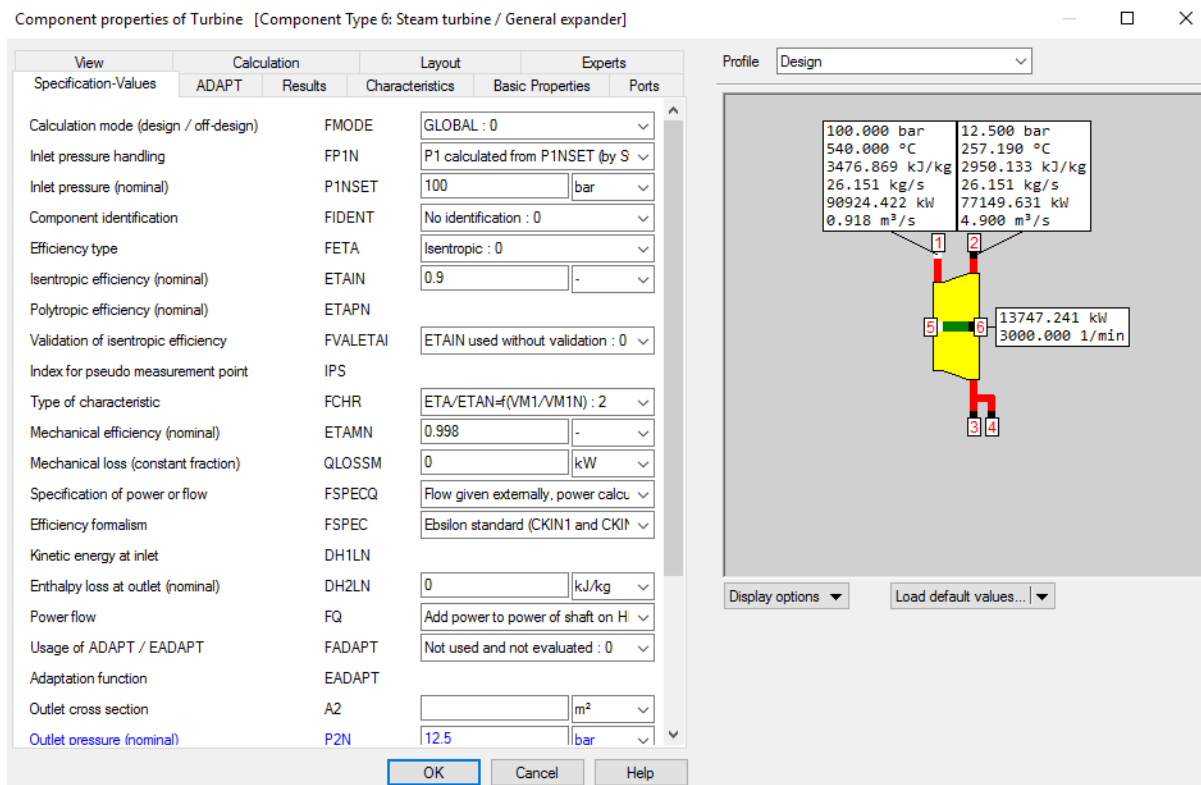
Component properties of Turbine [Component Type 6: Steam turbine / General expander]

View | Calculation | Layout | Experts
Specification-Values | ADAPT | Results | Characteristics | Basic Properties | Ports

| | | | |
|---|---|---|---|
| Calculation mode (design / off-design) | FMODE | GLOBAL : 0 | |
| Inlet pressure handling | FP1N | P1 calculated from P1NSET (by S | |
| Inlet pressure (nominal) | P1NSET | 100 | bar |
| Component identification | FIDENT | No identification : 0 | |
| Efficiency type | FETA | Isentropic : 0 | |
| Isentropic efficiency (nominal) | ETAIN | 0.9 | - |
| Polytropic efficiency (nominal) | ETAPN | | |
| Validation of isentropic efficiency | FVALETAI | ETAIN used without validation : 0 | |
| Index for pseudo measurement point | IPS | | |
| Type of characteristic | FCHR | ETA/ETAN=f(VM1/VM1N) : 2 | |
| Mechanical efficiency (nominal) | ETAMN | 0.998 | - |
| Mechanical loss (constant fraction) | QLOSSM | 0 | kW |
| Specification of power or flow | FSPECQ | Flow given externally, power calcu | |
| Efficiency formalism | FSPEC | Ebsilon standard (CKIN1 and CKIN | |
| Kinetic energy at inlet | DH1LN | | |
| Enthalpy loss at outlet (nominal) | DH2LN | 0 | kJ/kg |
| Power flow | FQ | Add power to power of shaft on H | |
| Usage of ADAPT / EADAPT | FADAPT | Not used and not evaluated : 0 | |
| Adaptation function | EADAPT | | |
| Outlet cross section | A2 | | m² |
| Outlet pressure (nominal) | P2N | 12.5 | bar |

Profile Design

100.000 bar
540.000 °C
3476.869 kJ/kg
26.151 kg/s
90924.422 kW
0.918 m³/s

12.500 bar
257.190 °C
2950.133 kJ/kg
26.151 kg/s
77149.631 kW
4.900 m³/s

1 2 5 6 3 4

13747.241 kW
3000.000 1/min

Display options
Load default values...

OK Cancel Help